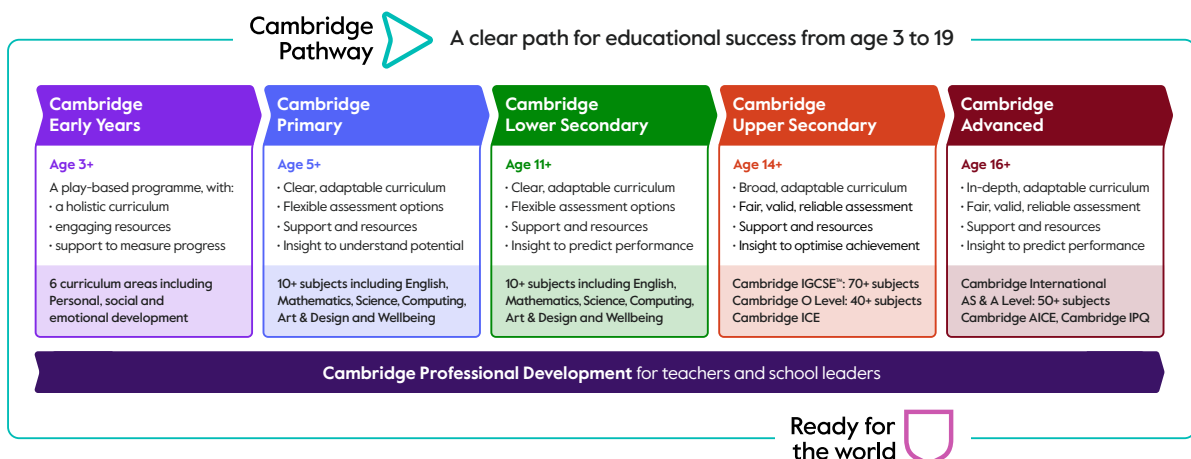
Cambridge Pathway

A clear path for educational success from age 3 to 19

Cambridge Early Years

Age 3+

A play-based programme, with:
• a holistic curriculum
• engaging resources
• support to measure progress

6 curriculum areas including Personal, social and emotional development

Cambridge Primary

Age 5+

• Clear, adaptable curriculum
• Flexible assessment options
• Support and resources
• Insight to understand potential

10+ subjects including English, Mathematics, Science, Computing, Art & Design and Wellbeing

Cambridge Lower Secondary

Age 11+

• Clear, adaptable curriculum
• Flexible assessment options
• Support and resources
• Insight to predict performance

10+ subjects including English, Mathematics, Science, Computing, Art & Design and Wellbeing

Cambridge Upper Secondary

Age 14+

• Broad, adaptable curriculum
• Fair, valid, reliable assessment
• Support and resources
• Insight to optimise achievement

Cambridge IGCSE™: 70+ subjects
Cambridge O Level: 40+ subjects
Cambridge ICE

Cambridge Advanced

Age 16+

• In-depth, adaptable curriculum
• Fair, valid, reliable assessment
• Support and resources
• Insight to predict performance

Cambridge International AS & A Level: 50+ subjects
Cambridge AICE, Cambridge IPQ

Cambridge Professional Development for teachers and school leaders

Ready for the world